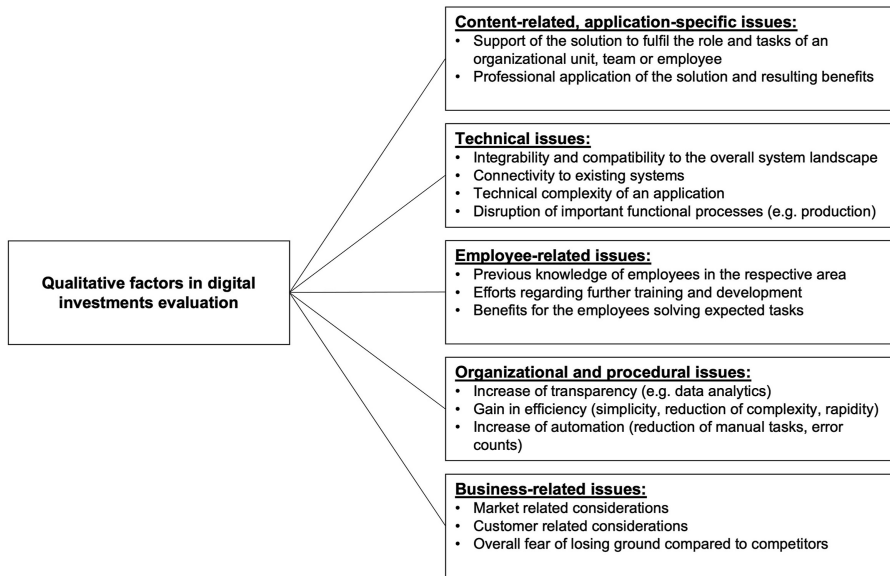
Qualitative factors in digital investments evaluation

Content-related, application-specific issues:
• Support of the solution to fulfil the role and tasks of an organizational unit, team or employee
• Professional application of the solution and resulting benefits

Technical issues:
• Integrability and compatibility to the overall system landscape
• Connectivity to existing systems
• Technical complexity of an application
• Disruption of important functional processes (e.g. production)

Employee-related issues:
• Previous knowledge of employees in the respective area
• Efforts regarding further training and development
• Benefits for the employees solving expected tasks

Organizational and procedural issues:
• Increase of transparency (e.g. data analytics)
• Gain in efficiency (simplicity, reduction of complexity, rapidity)
• Increase of automation (reduction of manual tasks, error counts)

Business-related issues:
• Market related considerations
• Customer related considerations
• Overall fear of losing ground compared to competitors